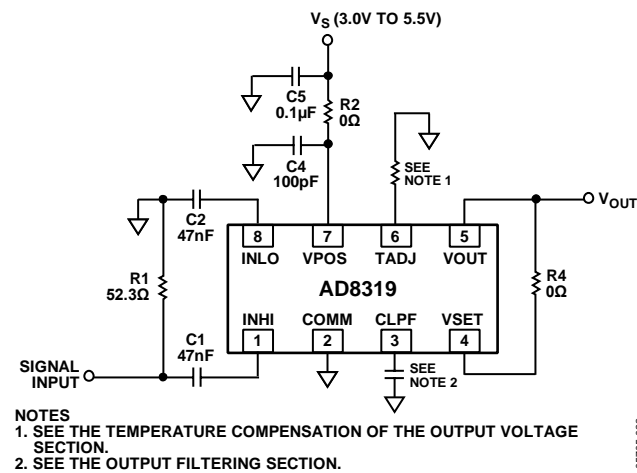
$V_S$ (3.0V TO 5.5V)

C5
0.1µF

R2
0Ω

C4
100pF

SEE
NOTE 1

C2
47nF

$V_{OUT}$

8
INLO

7
VPOS

6
TADJ

5
VOUT

R1
52.3Ω

AD8319

R4
0Ω

INHI
1

COMM
2

CLPF
3

VSET
4

C1
47nF

SIGNAL
INPUT

SEE
NOTE 2

NOTES
1. SEE THE TEMPERATURE COMPENSATION OF THE OUTPUT VOLTAGE SECTION.
2. SEE THE OUTPUT FILTERING SECTION.